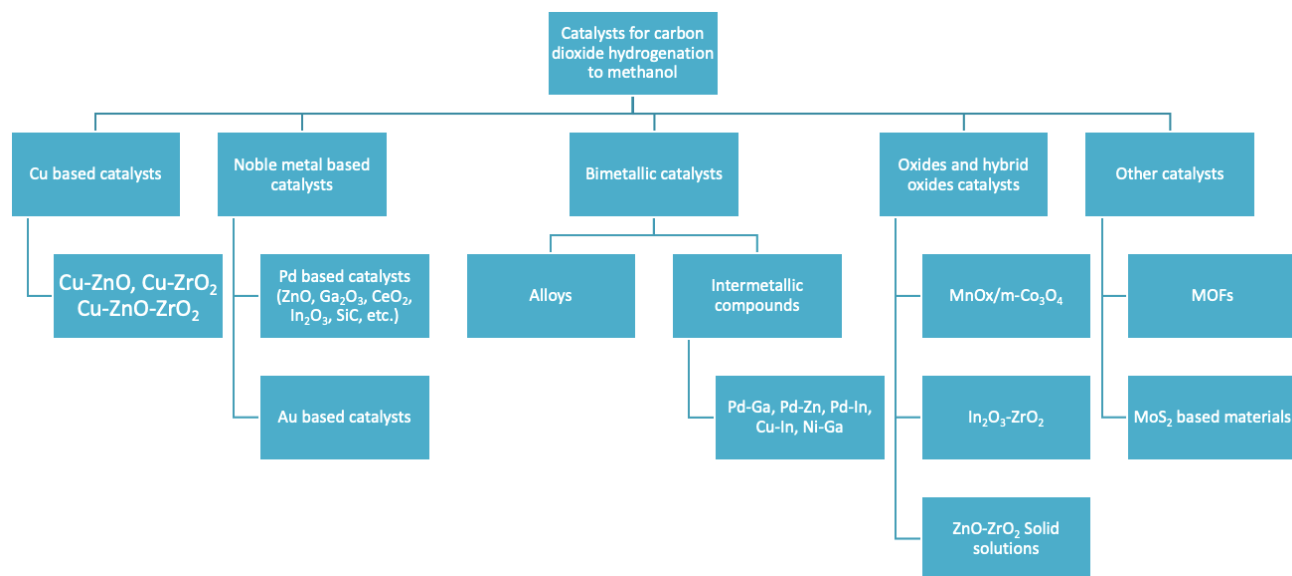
Catalysts for carbon dioxide hydrogenation to methanol

Cu based catalysts

Cu-ZnO, Cu-$ZrO_2$
Cu-ZnO-$ZrO_2$

Noble metal based catalysts

Pd based catalysts (ZnO, $Ga_2O_3$, $CeO_2$, $In_2O_3$, SiC, etc.)

Au based catalysts

Bimetallic catalysts

Alloys

Intermetallic compounds

Pd-Ga, Pd-Zn, Pd-In, Cu-In, Ni-Ga

Oxides and hybrid oxides catalysts

MnOx/m-$Co_3O_4$

$In_2O_3$-$ZrO_2$

ZnO-$ZrO_2$ Solid solutions

Other catalysts

MOFs

$MoS_2$ based materials